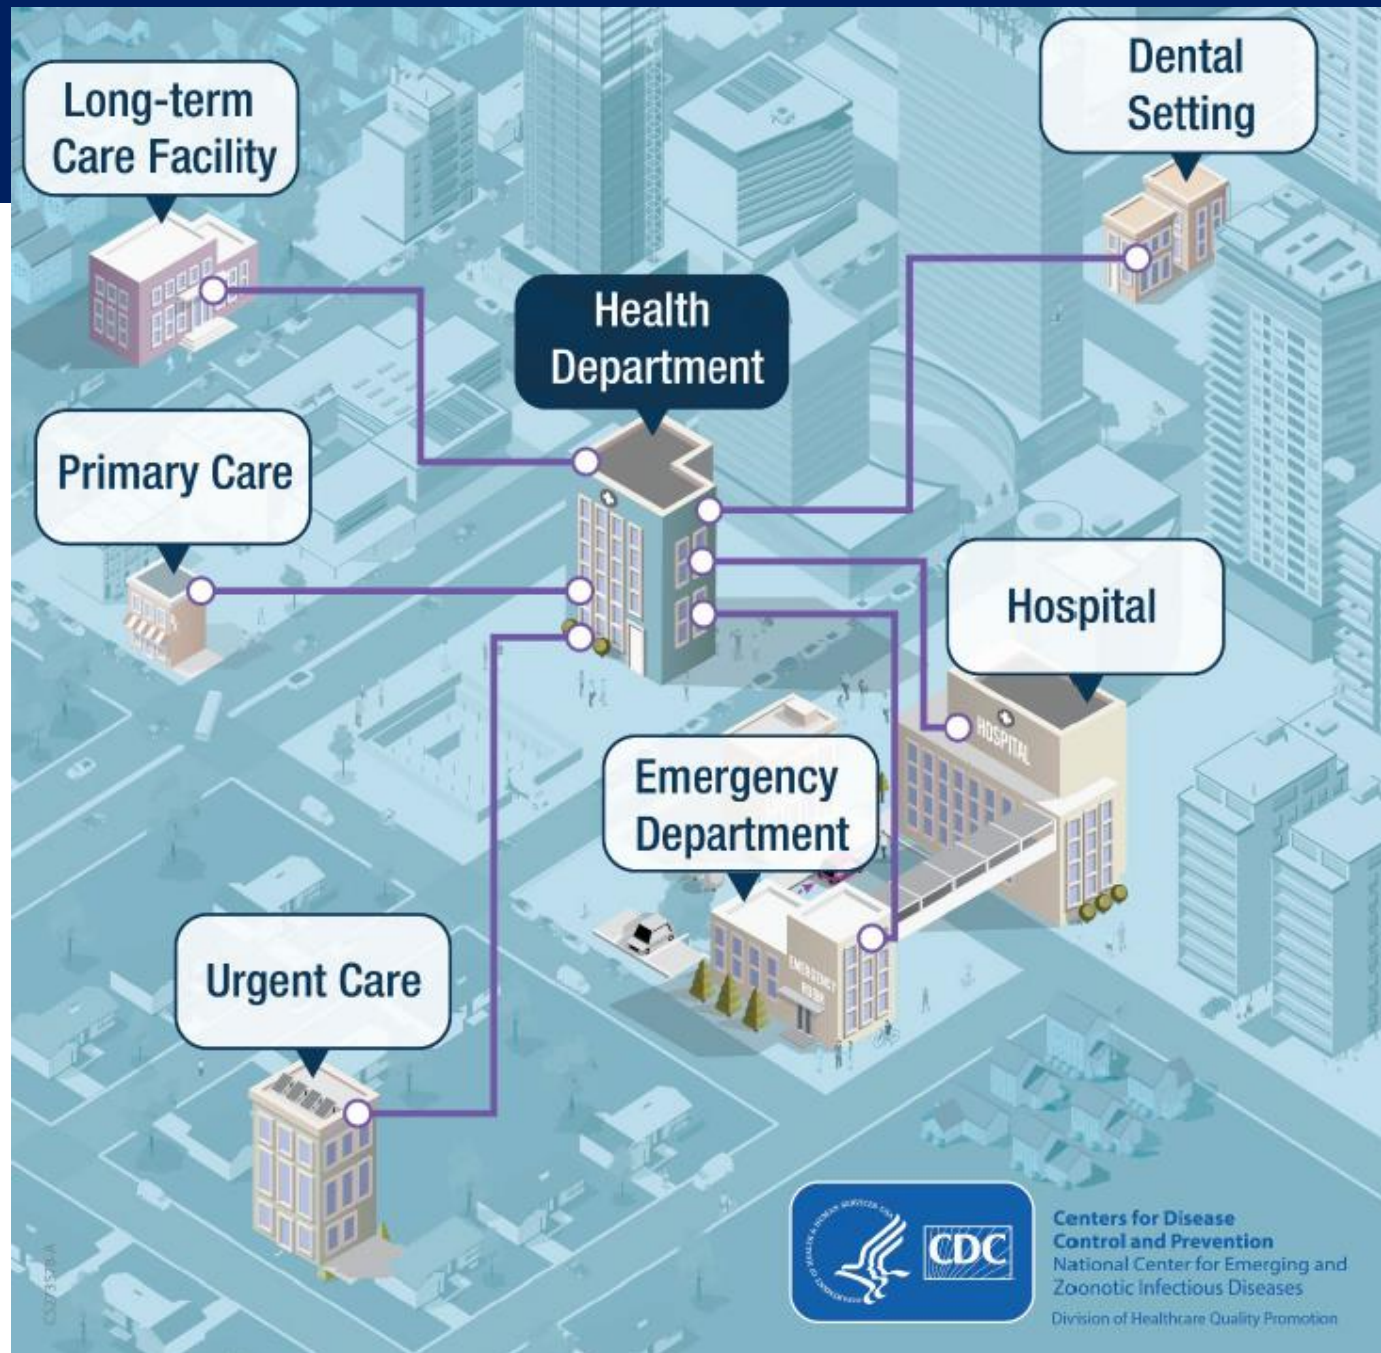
Long-term Care Facility

Dental Setting

Health Department

Primary Care

Hospital

HOSPITAL

Emergency Department

EMERGENCY ROOM

Urgent Care

CDC

Centers for Disease Control and Prevention
National Center for Emerging and Zoonotic Infectious Diseases
Division of Healthcare Quality Promotion

CS273570A